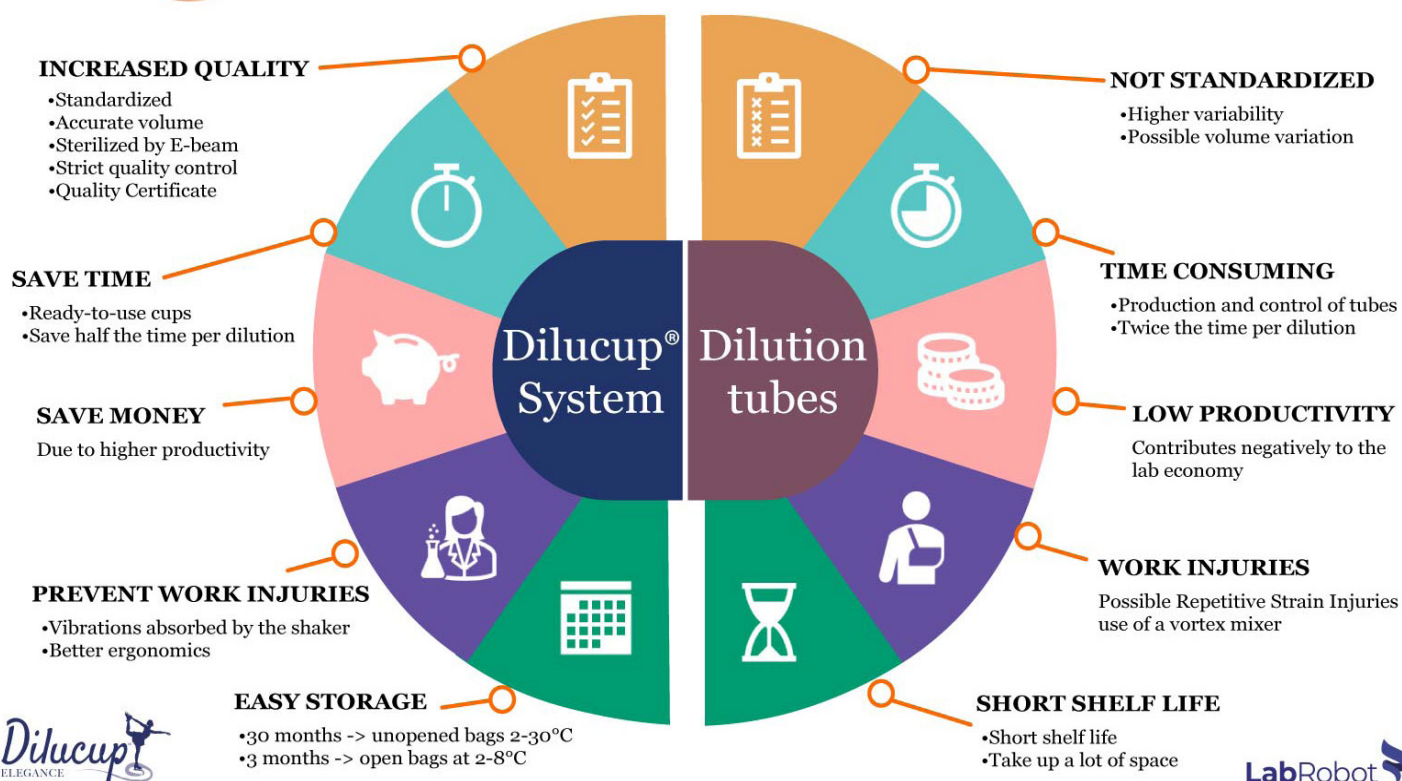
INCREASED QUALITY
•Standardized
•Accurate volume
•Sterilized by E-beam
•Strict quality control
•Quality Certificate

SAVE TIME
•Ready-to-use cups
•Save half the time per dilution

SAVE MONEY
Due to higher productivity

PREVENT WORK INJURIES
•Vibrations absorbed by the shaker
•Better ergonomics

EASY STORAGE
•30 months -> unopened bags 2-30°C
•3 months -> open bags at 2-8°C

Dilucup® System

Dilution tubes

NOT STANDARDIZED
•Higher variability
•Possible volume variation

TIME CONSUMING
•Production and control of tubes
•Twice the time per dilution

LOW PRODUCTIVITY
Contributes negatively to the lab economy

WORK INJURIES
Possible Repetitive Strain Injuries use of a vortex mixer

SHORT SHELF LIFE
•Short shelf life
•Take up a lot of space

Dilucup ELEGANCE

LabRobot